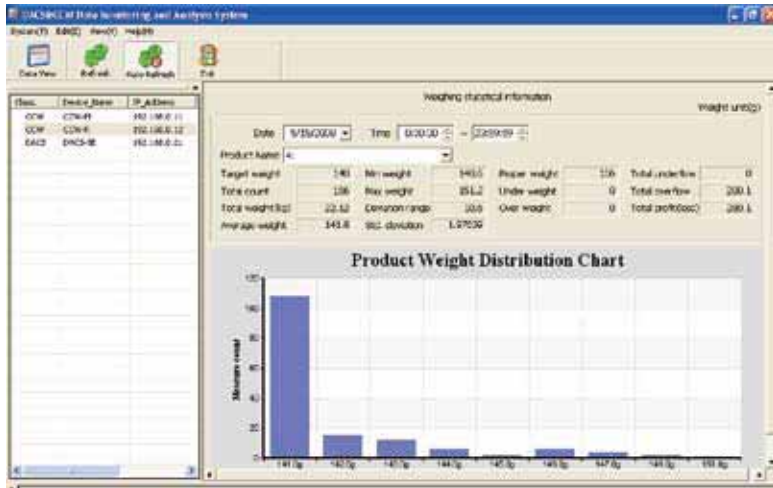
DACS&CCW Data Monitoring and Analysis System

System(S) Edit(E) View(V) Help(H)

Data View | Refresh | Auto Refresh | Exit

| Class | Device_Name | IP_address |
|---|---|---|
| CCW | CCW-M | 192.168.0.11 |
| CCW | CCW-R | 192.168.0.12 |
| DACS | DACS-W | 192.168.0.21 |

Weighing statistical information

Weight unit(g)

Date 5/15/2009 Time 0:00:00 ~ 23:59:59

Product Name A

| Target weight | 140 | Min weight | 140.5 | Proper weight | 136 | Total underflow | 0 |
|---|---|---|---|---|---|---|---|
| Total count | 136 | Max weight | 151.2 | Under weight | 0 | Total overflow | 200.1 |
| Total weight(kg) | 22.12 | Deviation range | 10.6 | Over weight | 0 | Total profit(sec) | 200.1 |
| Average weight | 143.6 | Std. deviation | 1.07539 | | | | |

Product Weight Distribution Chart

120
100
80
60
40
20
0

Measure count

141.0g 142.0g 143.0g 144.0g 145.0g 146.0g 147.0g 148.0g 150.0g